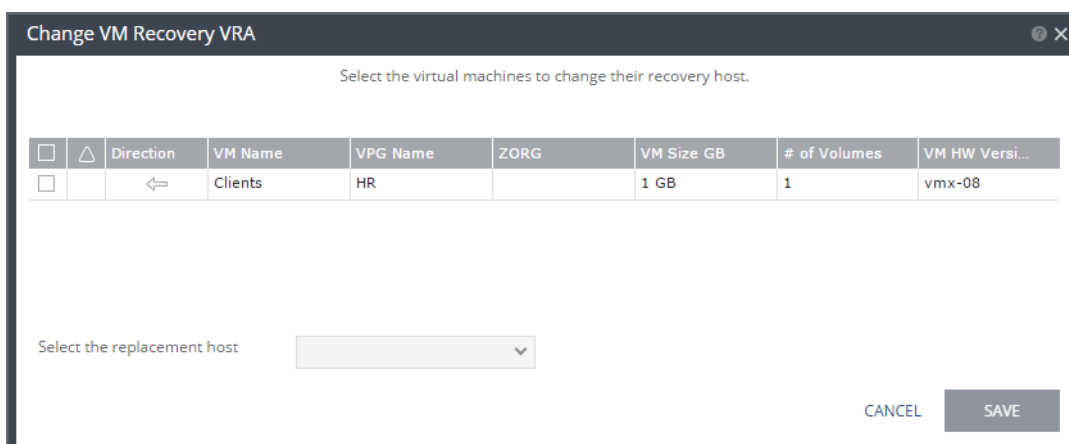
Change VM Recovery VRA

Select the virtual machines to change their recovery host.

| | | Direction | VM Name | VPG Name | ZORG | VM Size GB | # of Volumes | VM HW Versi... |
|---|---|---|---|---|---|---|---|---|
| | | ⇦ | Clients | HR | | 1 GB | 1 | vmx-08 |

Select the replacement host

CANCEL SAVE